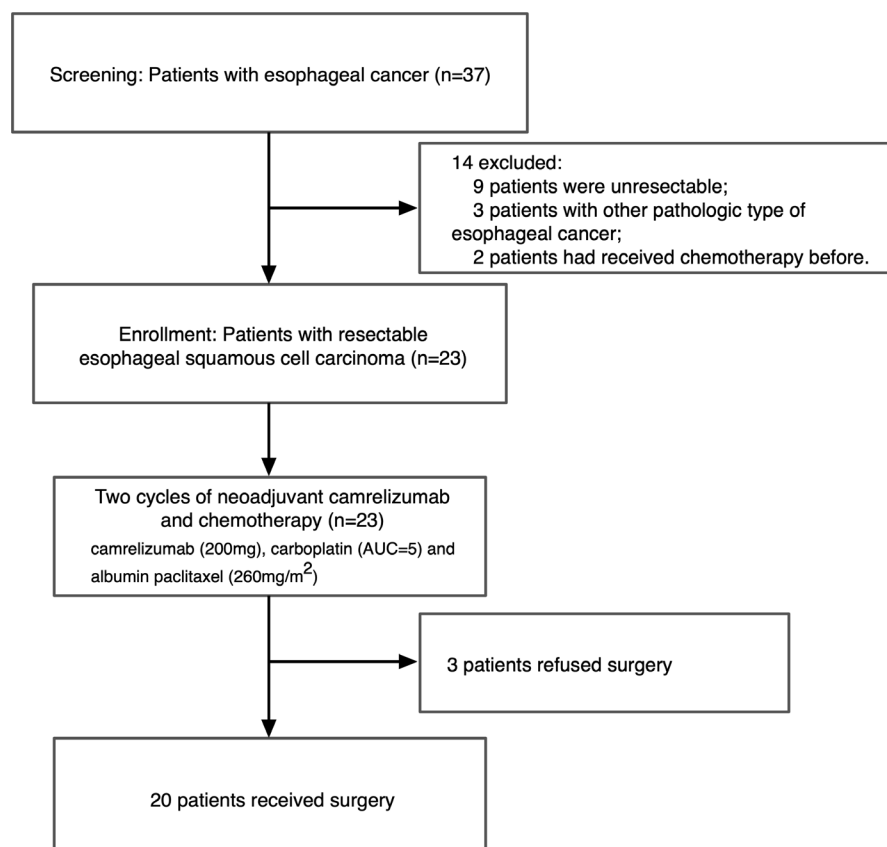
Screening: Patients with esophageal cancer (n=37)

14 excluded:
9 patients were unresectable;
3 patients with other pathologic type of esophageal cancer;
2 patients had received chemotherapy before.

Enrollment: Patients with resectable esophageal squamous cell carcinoma (n=23)

Two cycles of neoadjuvant camrelizumab and chemotherapy (n=23)
camrelizumab (200mg), carboplatin (AUC=5) and albumin paclitaxel (260mg/m$^2$)

3 patients refused surgery

20 patients received surgery